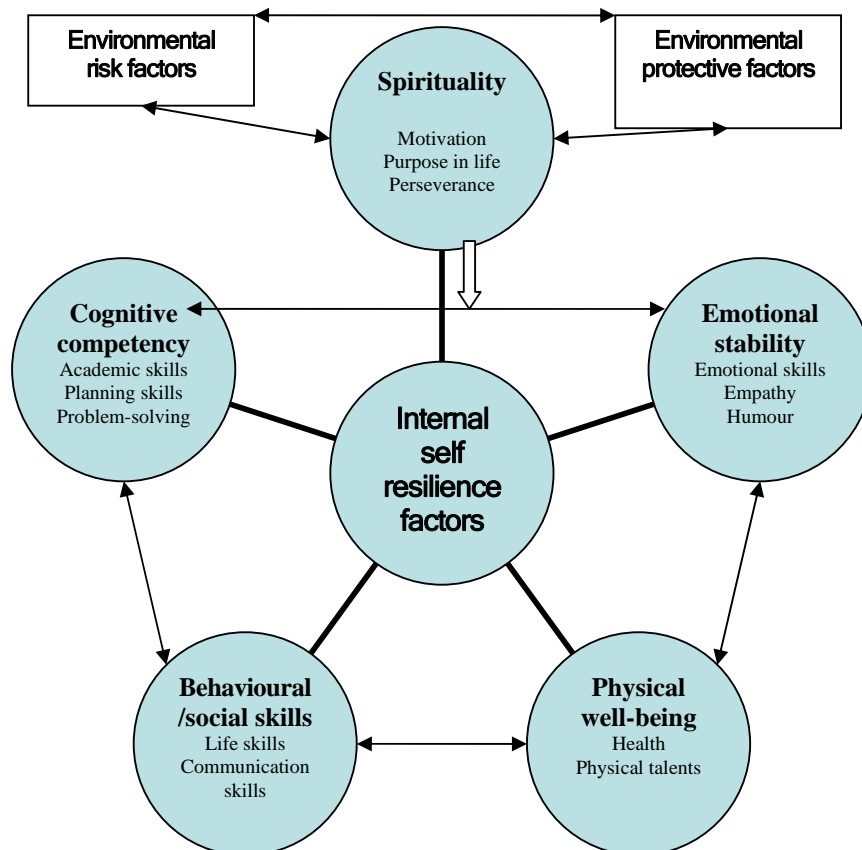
Environmental risk factors

Spirituality

Motivation
Purpose in life
Perseverance

Environmental protective factors

Cognitive competency
Academic skills
Planning skills
Problem-solving

Internal self resilience factors

Emotional stability
Emotional skills
Empathy
Humour

Behavioural /social skills
Life skills
Communication skills

Physical well-being
Health
Physical talents